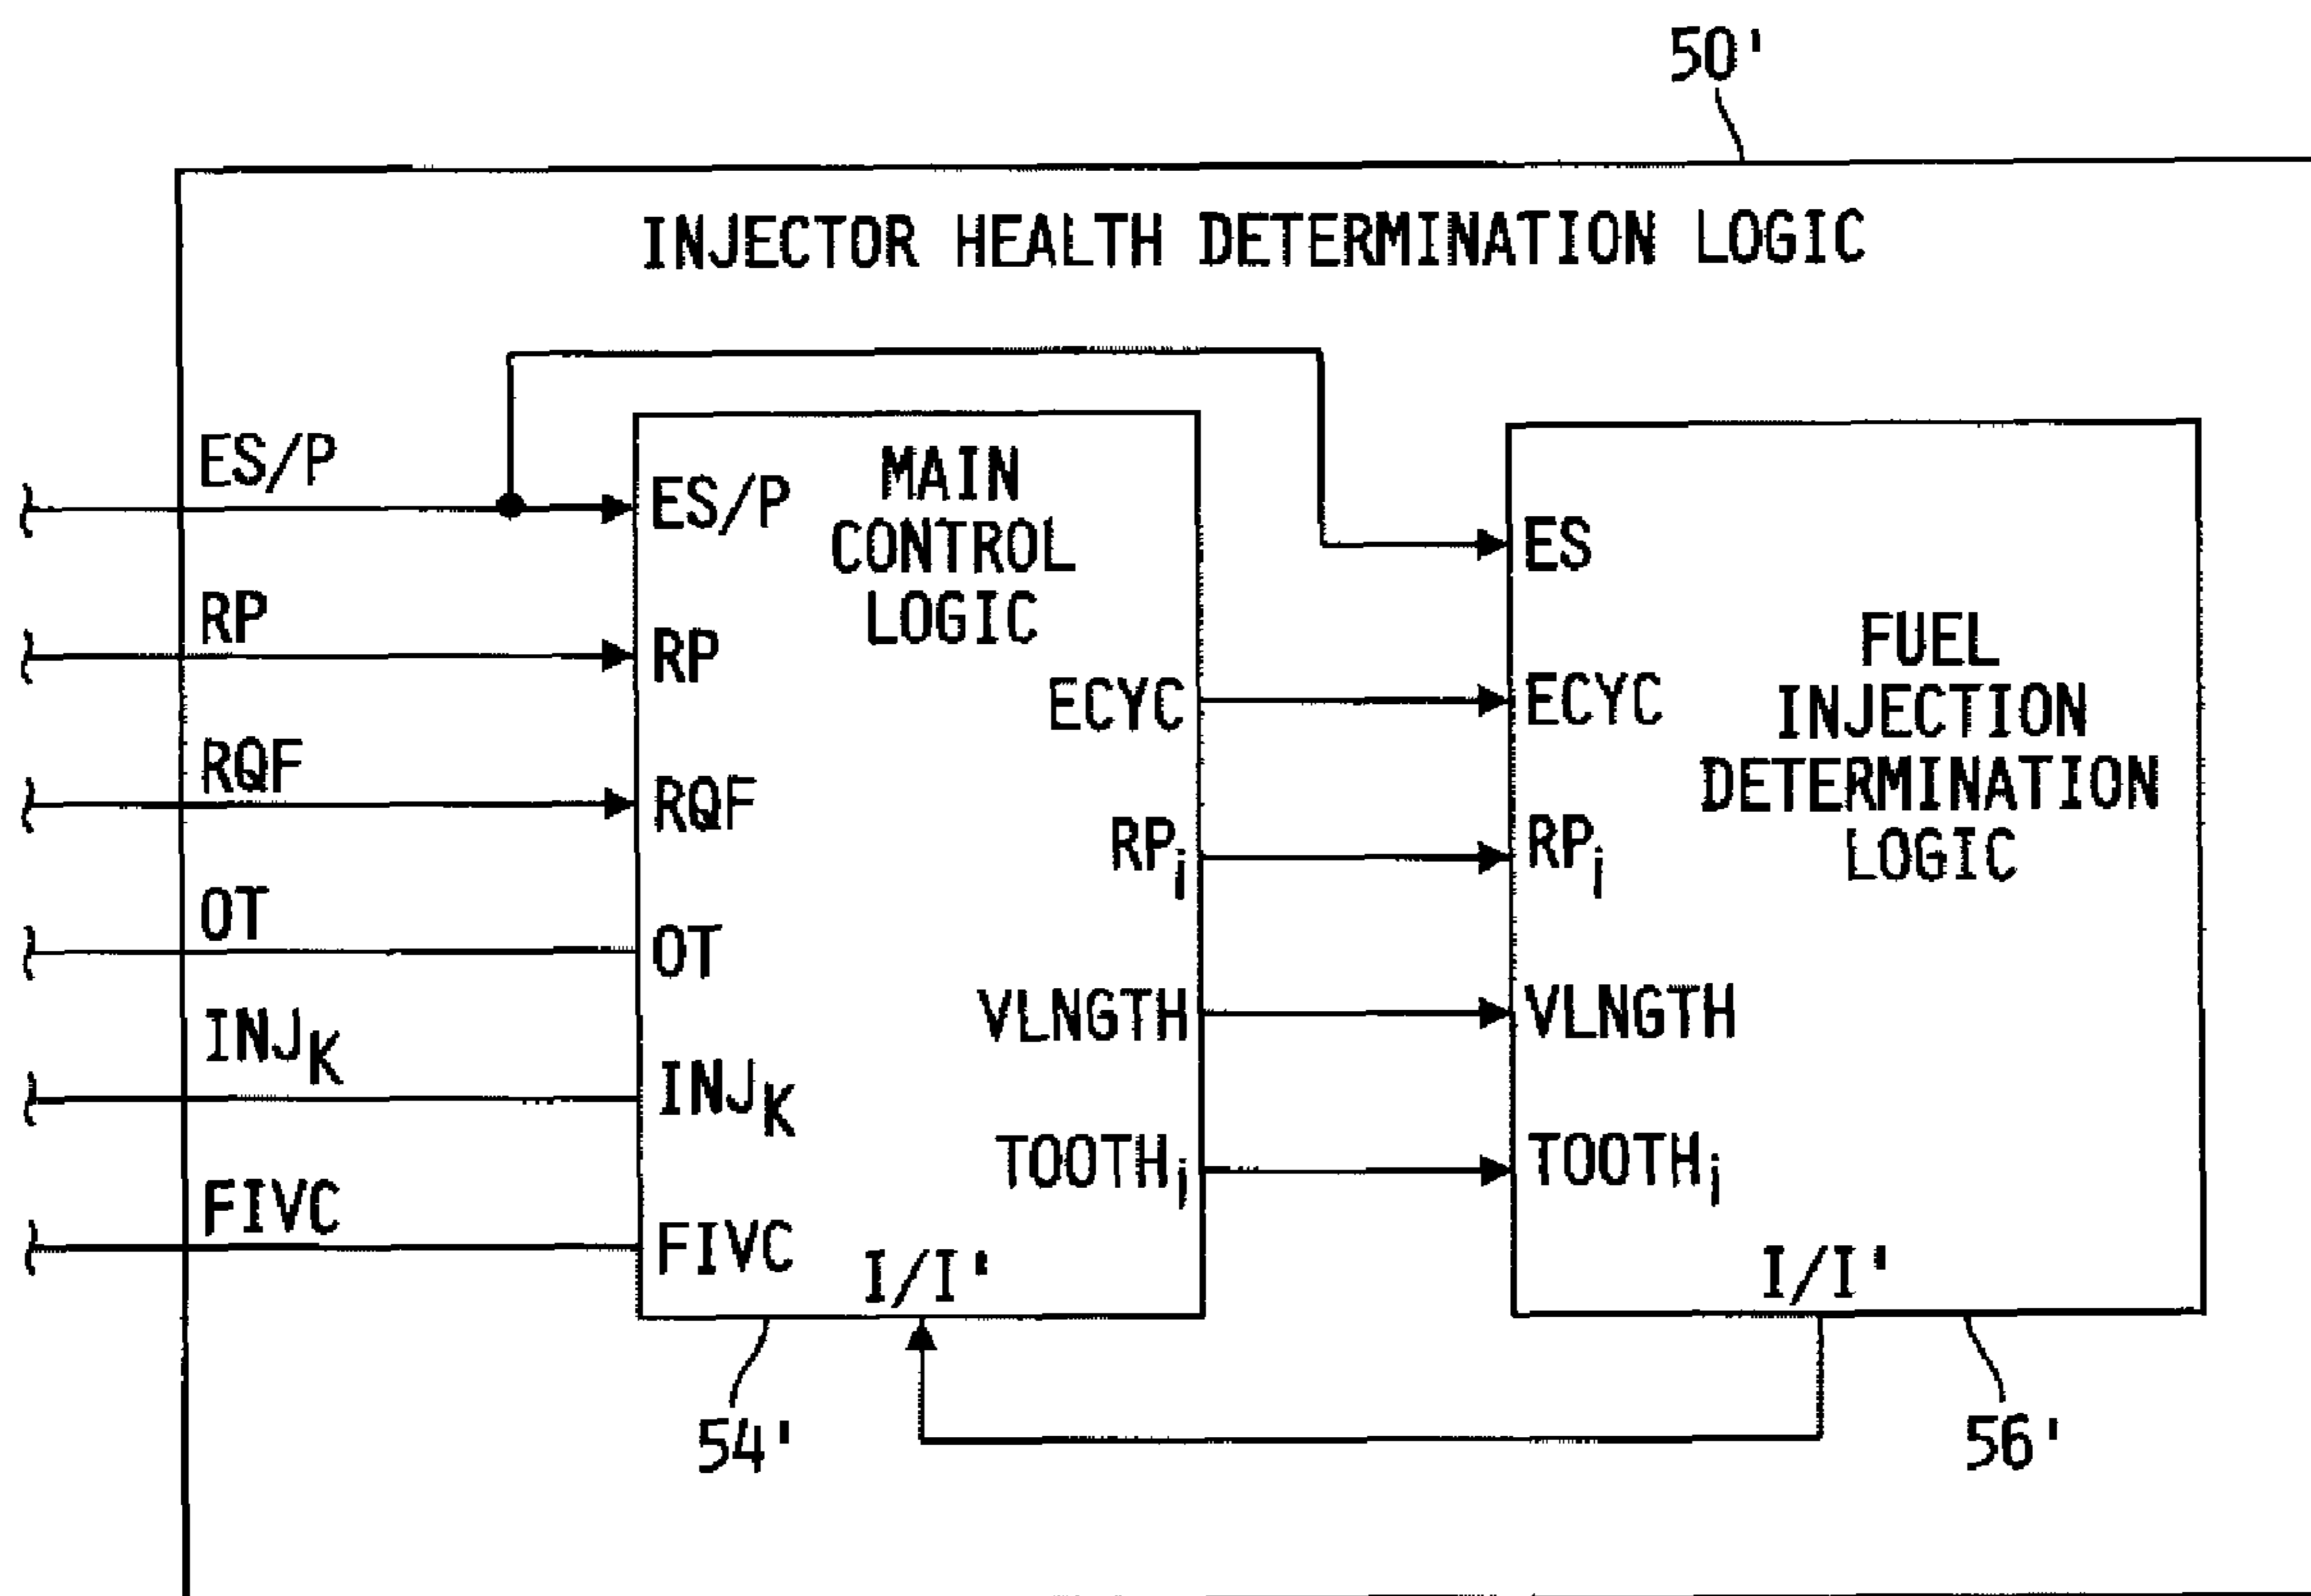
50'

INJECTOR HEALTH DETERMINATION LOGIC

ES/P

RP

RQF

OT

$INJ_K$

FIVC

ES/P

MAIN CONTROL LOGIC

RP

RQF

OT

$INJ_K$

FIVC

ECYC

$RP_i$

VLNGTH

$TOOTH_i$

I/I'

ES

ECYC

$RP_i$

VLNGTH

$TOOTH_i$

FUEL INJECTION DETERMINATION LOGIC

I/I'

54'

56'